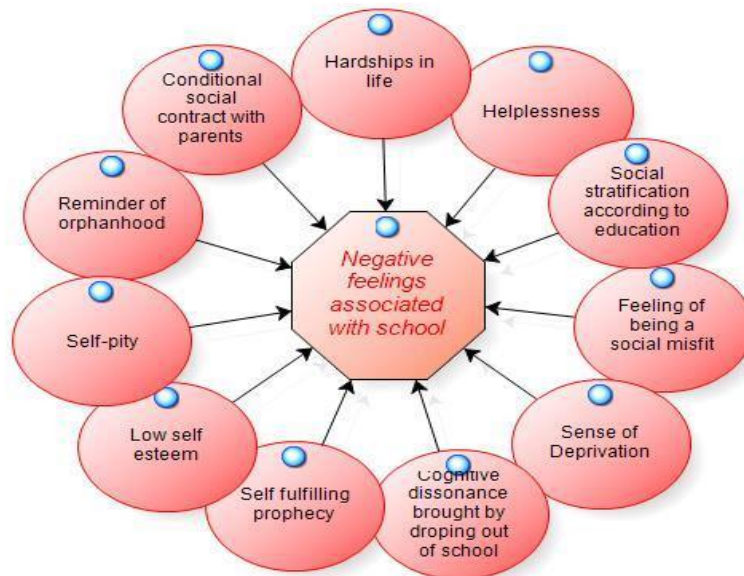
Hardships in life

Conditional social contract with parents

Helplessness

Social stratification according to education

Reminder of orphanhood

Negative feelings associated with school

Feeling of being a social misfit

Self-pity

Sense of Deprivation

Low self esteem

Self fulfilling prophecy

Cognitive dissonance brought by droping out of school